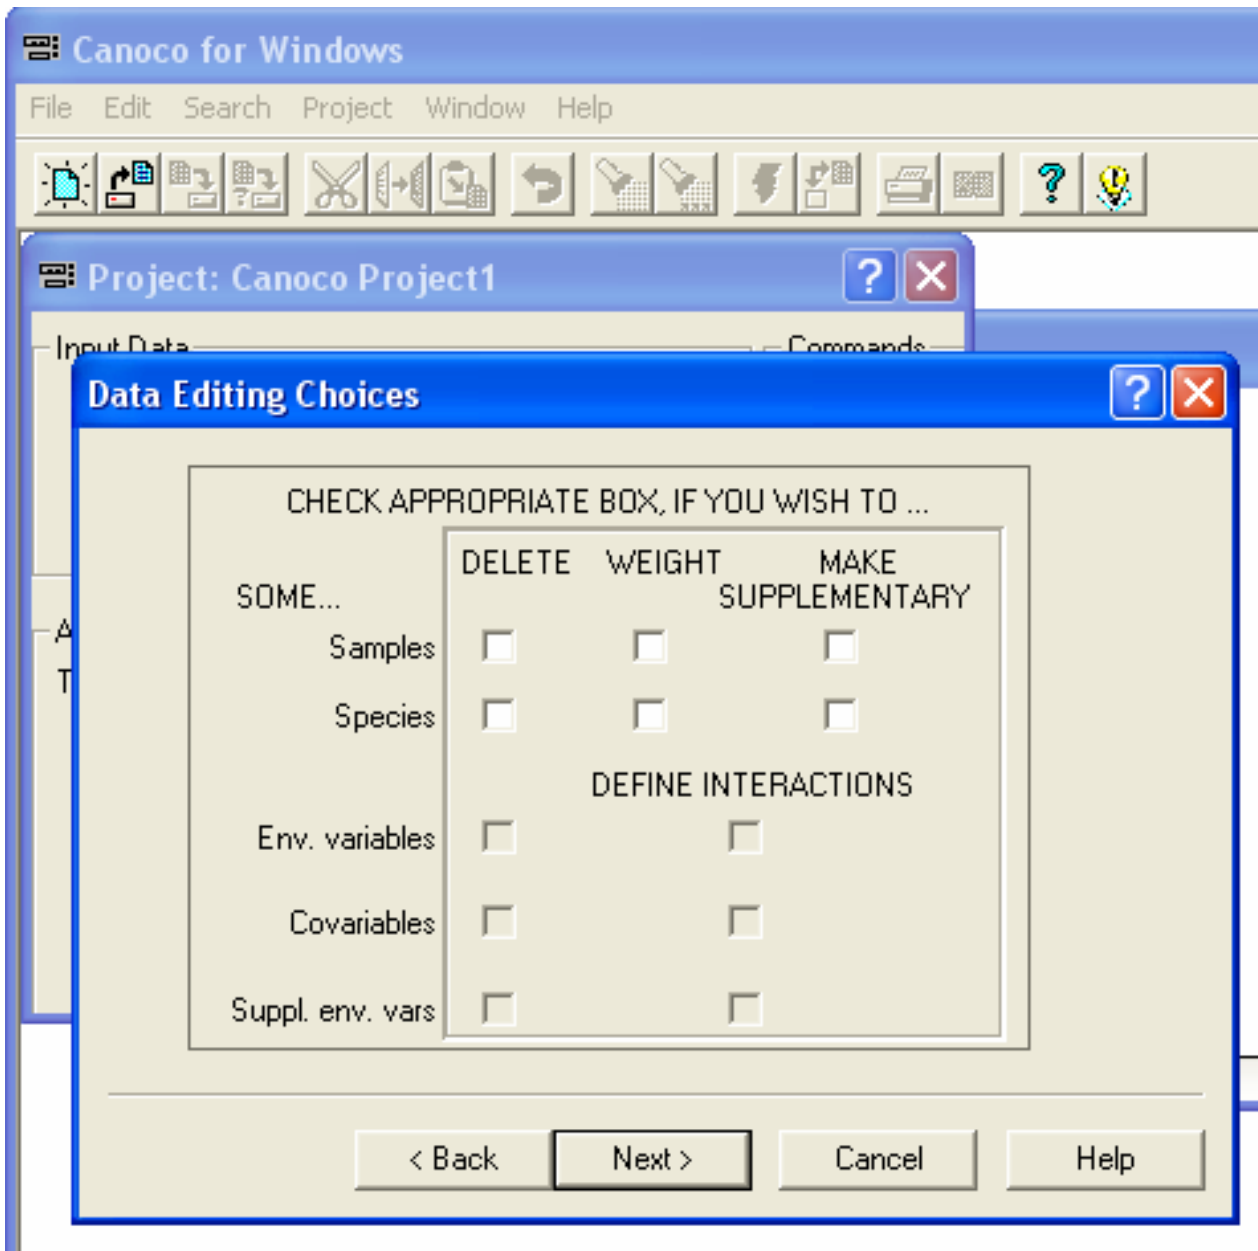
Canoco for Windows

File Edit Search Project Window Help

Project: Canoco Project1

Input Data

Commands

A

T

Data Editing Choices

CHECK APPROPRIATE BOX, IF YOU WISH TO ...

SOME...

| | DELETE | WEIGHT | MAKE SUPPLEMENTARY |
|---|---|---|---|
| Samples | | | |
| Species | | | |

DEFINE INTERACTIONS

Env. variables

Covariables

Suppl. env. vars

< Back Next > Cancel Help